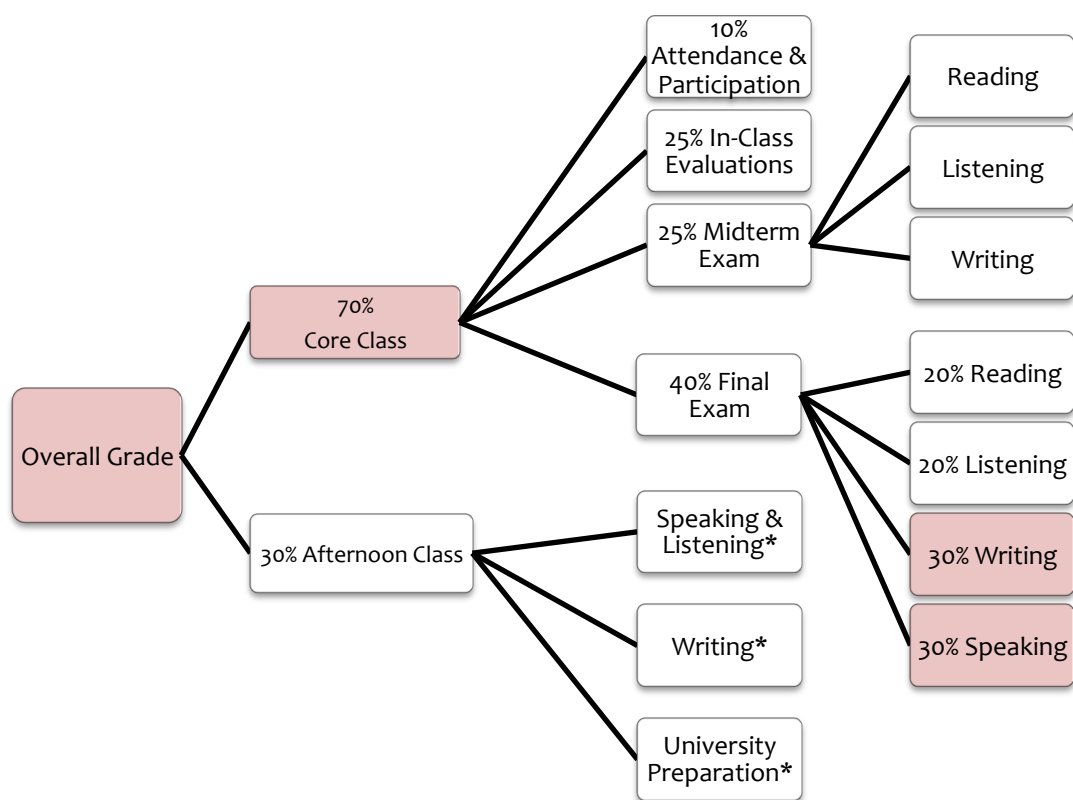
Overall Grade

70%
Core Class

10%
Attendance & Participation

25% In-Class Evaluations

25% Midterm Exam

Reading

Listening

Writing

40% Final Exam

20% Reading

20% Listening

30% Writing

30% Speaking

30% Afternoon Class

Speaking & Listening*

Writing*

University Preparation*